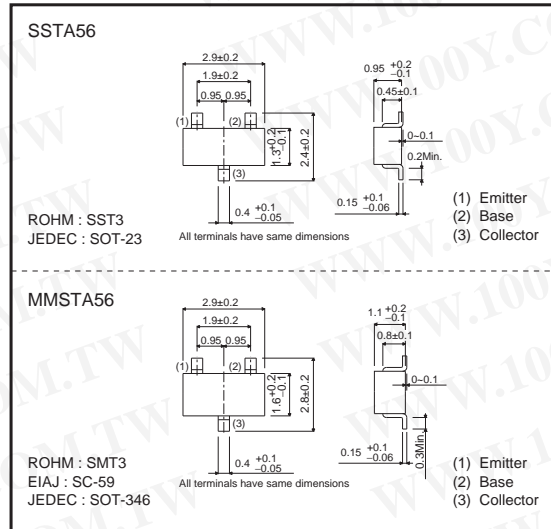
SSTA56

2.9±0.2
1.9±0.2
0.95 0.95
(1) (2) (3)
$1.3^{+0.2}_{-0.1}$
2.4±0.2
$0.4^{+0.1}_{-0.05}$
All terminals have same dimensions
$0.95^{+0.2}_{-0.1}$
0.45±0.1
0~0.1
0.2Min.
$0.15^{+0.1}_{-0.06}$

ROHM : SST3
JEDEC : SOT-23

(1) Emitter
(2) Base
(3) Collector

MMSTA56

2.9±0.2
1.9±0.2
0.95 0.95
(1) (2) (3)
$1.6^{+0.2}_{-0.1}$
2.8±0.2
$0.4^{+0.1}_{-0.05}$
All terminals have same dimensions
$1.1^{+0.2}_{-0.1}$
0.8±0.1
0~0.1
0.3Min.
$0.15^{+0.1}_{-0.06}$

ROHM : SMT3
EIAJ : SC-59
JEDEC : SOT-346

(1) Emitter
(2) Base
(3) Collector